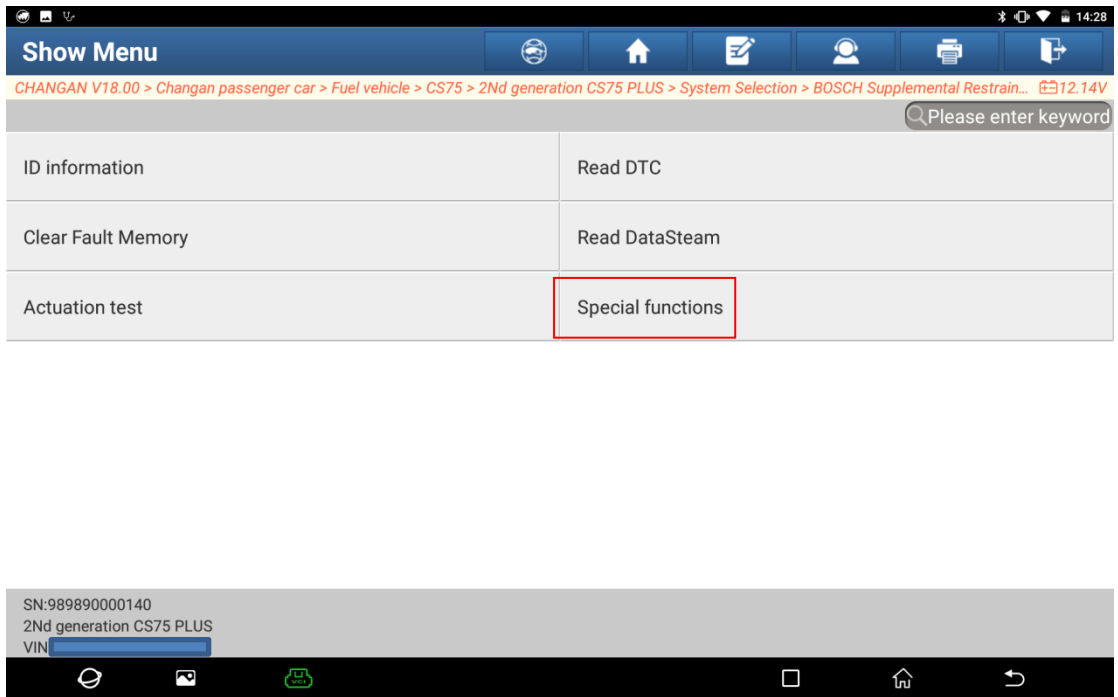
14:28

Show Menu

CHANGAN V18.00 > Changan passenger car > Fuel vehicle > CS75 > 2Nd generation CS75 PLUS > System Selection > BOSCH Supplemental Restrain... 12.14V

Please enter keyword

| ID information | Read DTC |
|---|---|
| Clear Fault Memory | Read DataSteam |
| Actuation test | Special functions |

SN:989890000140
2Nd generation CS75 PLUS
VIN

VCI